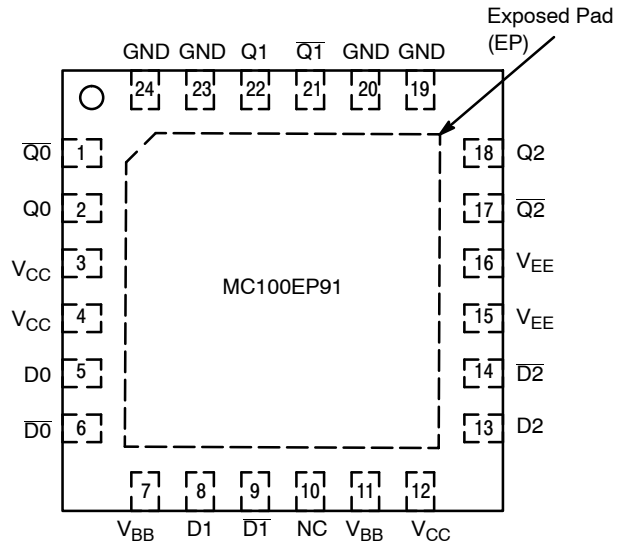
Exposed Pad (EP)

GND GND Q1 $\overline{Q1}$ GND GND

24 23 22 21 20 19

$\overline{Q0}$ 1

Q0 2

$V_{CC}$ 3

$V_{CC}$ 4

D0 5

$\overline{D0}$ 6

MC100EP91

18 Q2

17 $\overline{Q2}$

16 $V_{EE}$

15 $V_{EE}$

14 $\overline{D2}$

13 D2

7 8 9 10 11 12

$V_{BB}$ D1 $\overline{D1}$ NC $V_{BB}$ $V_{CC}$